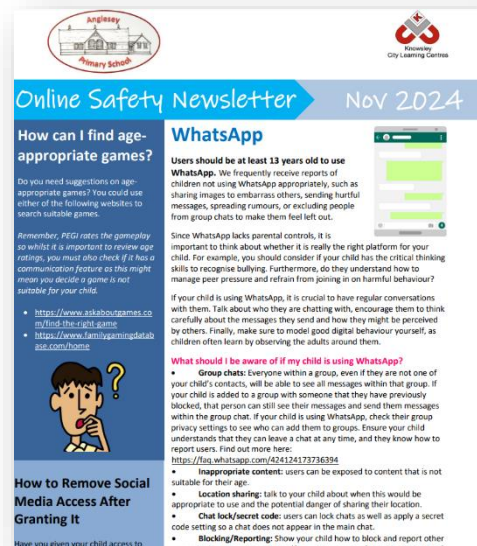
Anglesey Primary School

Knowsley City Learning Centres

Online Safety Newsletter Nov 2024

How can I find age-appropriate games?

Do you need suggestions on age-appropriate games? You could use either of the following websites to search suitable games.

Remember, PEGI rates the gameplay so whilst it is important to review age ratings, you must also check if it has a communication feature as this might mean you decide a game is not suitable for your child.

- https://www.askaboutgames.com/find-the-right-game
- https://www.familygamingdatabase.com/home

How to Remove Social Media Access After Granting It

Have you given your child access to

WhatsApp

Users should be at least 13 years old to use WhatsApp. We frequently receive reports of children not using WhatsApp appropriately, such as sharing images to embarrass others, sending hurtful messages, spreading rumours, or excluding people from group chats to make them feel left out.

Since WhatsApp lacks parental controls, it is important to think about whether it is really the right platform for your child. For example, you should consider if your child has the critical thinking skills to recognise bullying. Furthermore, do they understand how to manage peer pressure and refrain from joining in on harmful behaviour?

If your child is using WhatsApp, it is crucial to have regular conversations with them. Talk about who they are chatting with, encourage them to think carefully about the messages they send and how they might be perceived by others. Finally, make sure to model good digital behaviour yourself, as children often learn by observing the adults around them.

What should I be aware of if my child is using WhatsApp?

• Group chats: Everyone within a group, even if they are not one of your child's contacts, will be able to see all messages within that group. If your child is added to a group with someone that they have previously blocked, that person can still see their messages and send them messages within the group chat. If your child is using WhatsApp, check their group privacy settings to see who can add them to groups. Ensure your child understands that they can leave a chat at any time, and they know how to report users. Find out more here: https://faq.whatsapp.com/424124173736394

• Inappropriate content: users can be exposed to content that is not suitable for their age.

• Location sharing: talk to your child about when this would be appropriate to use and the potential danger of sharing their location.

• Chat lock/secret code: users can lock chats as well as apply a secret code setting so a chat does not appear in the main chat.

• Blocking/Reporting: Show your child how to block and report other